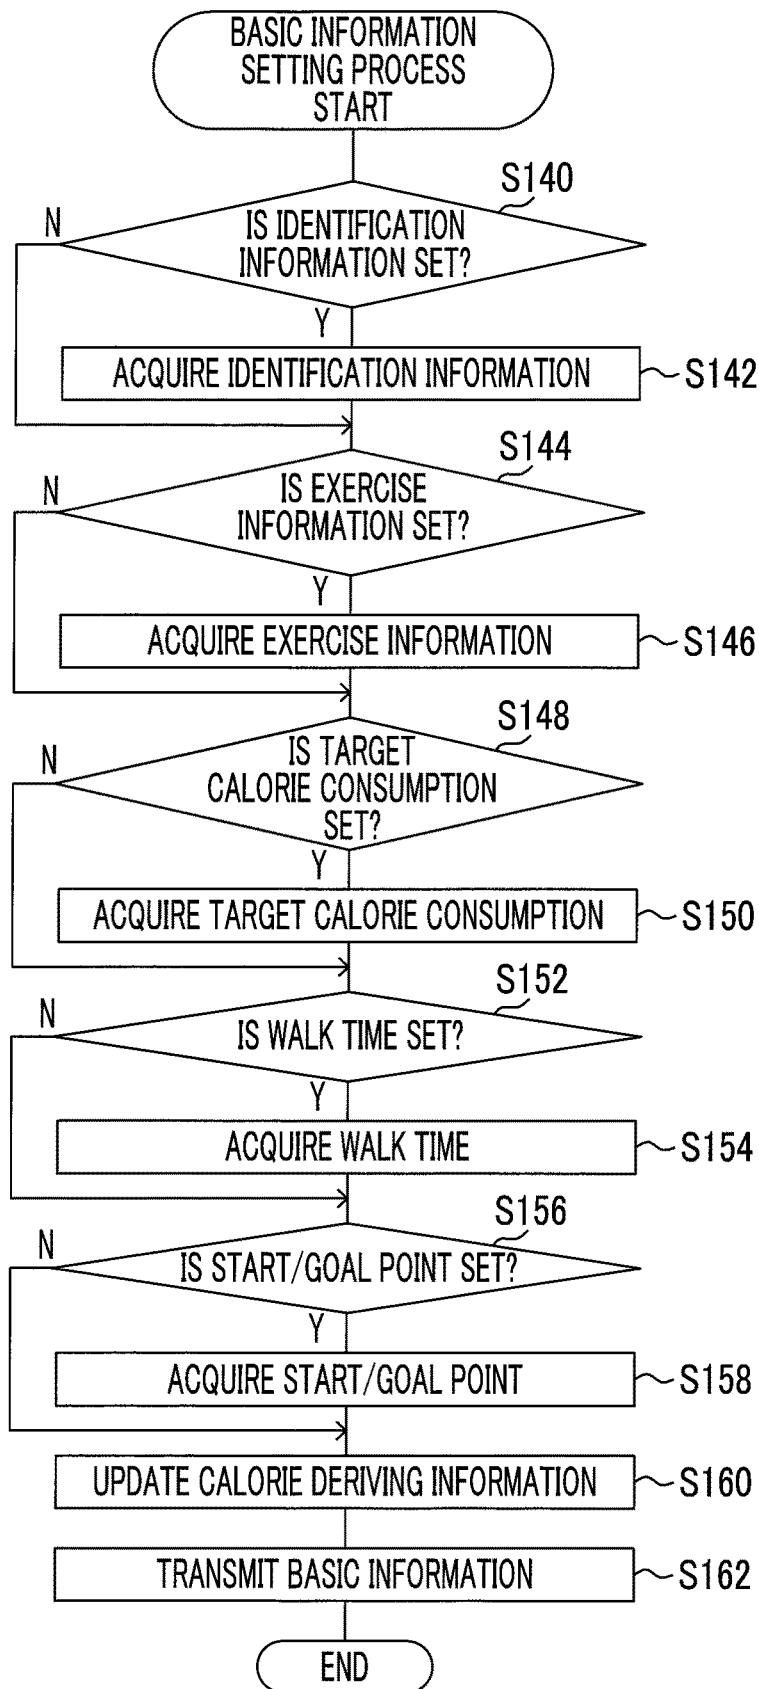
BASIC INFORMATION SETTING PROCESS START

S140

IS IDENTIFICATION INFORMATION SET?

N

Y

ACQUIRE IDENTIFICATION INFORMATION

S142

S144

IS EXERCISE INFORMATION SET?

N

Y

ACQUIRE EXERCISE INFORMATION

S146

S148

IS TARGET CALORIE CONSUMPTION SET?

N

Y

ACQUIRE TARGET CALORIE CONSUMPTION

S150

S152

IS WALK TIME SET?

N

Y

ACQUIRE WALK TIME

S154

S156

IS START/GOAL POINT SET?

N

Y

ACQUIRE START/GOAL POINT

S158

UPDATE CALORIE DERIVING INFORMATION

S160

TRANSMIT BASIC INFORMATION

S162

END